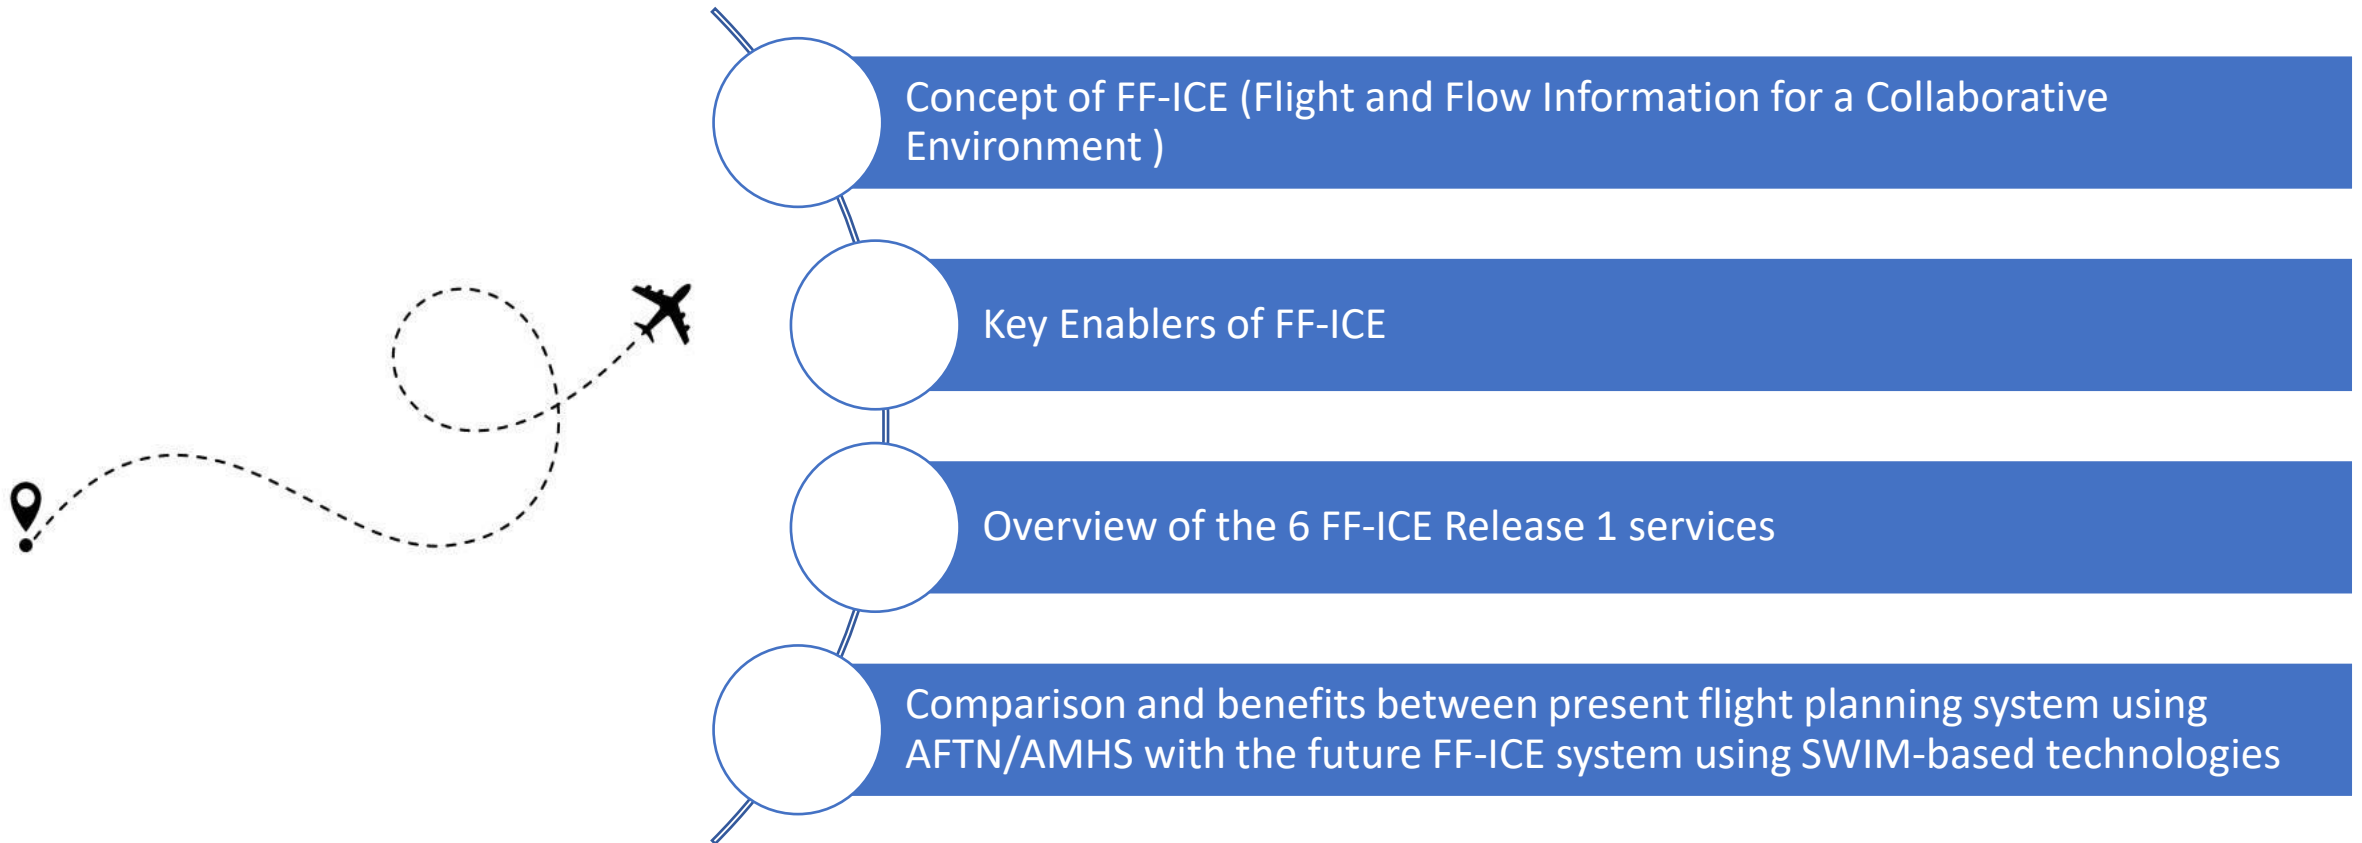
Concept of FF-ICE (Flight and Flow Information for a Collaborative Environment )

Key Enablers of FF-ICE

Overview of the 6 FF-ICE Release 1 services

Comparison and benefits between present flight planning system using AFTN/AMHS with the future FF-ICE system using SWIM-based technologies